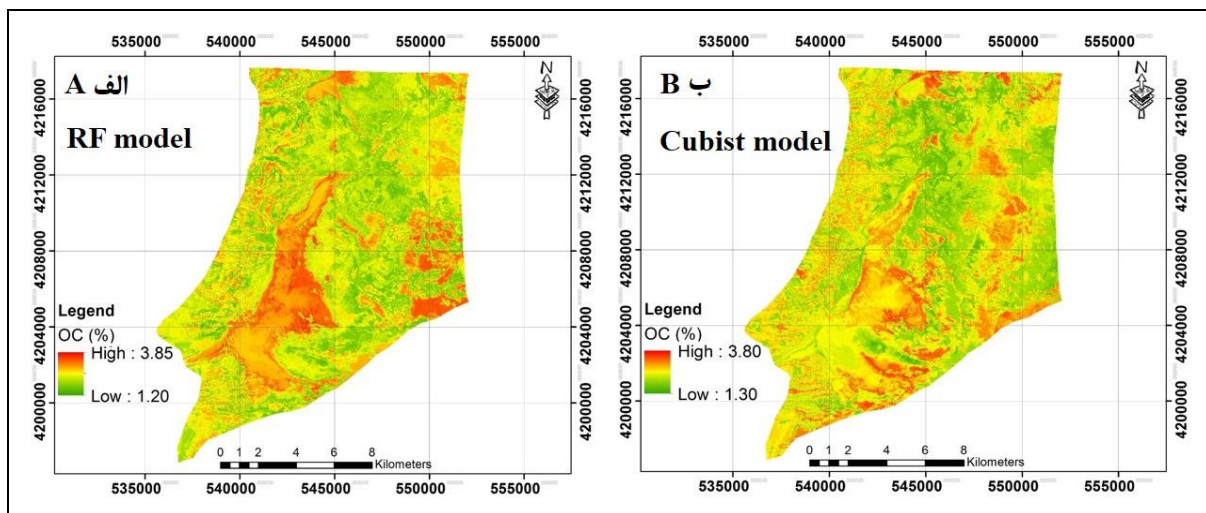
535000 540000 545000 550000 555000

الف A

RF model

N

4216000 4212000 4208000 4204000 4200000

4216000 4212000 4208000 4204000 4200000

Legend

OC (%)

High : 3.85

Low : 1.20

0 1 2 4 6 8 Kilometers

535000 540000 545000 550000 555000

535000 540000 545000 550000 555000

ب B

Cubist model

N

4216000 4212000 4208000 4204000 4200000

4216000 4212000 4208000 4204000 4200000

Legend

OC (%)

High : 3.80

Low : 1.30

0 1 2 4 6 8 Kilometers

535000 540000 545000 550000 555000